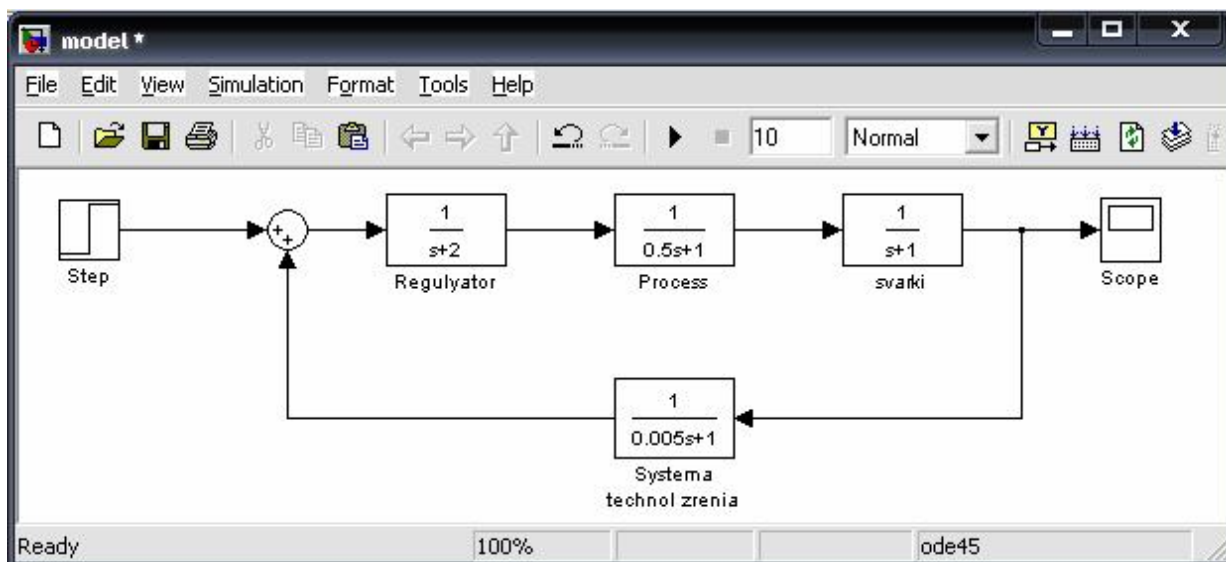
model *

File Edit View Simulation Format Tools Help

10

Normal

Step

+
+

$\frac{1}{s+2}$

Regulyator

$\frac{1}{0.5s+1}$

Process

$\frac{1}{s+1}$

svarki

Scope

$\frac{1}{0.005s+1}$

Systema technol zrenia

Ready

100%

ode45